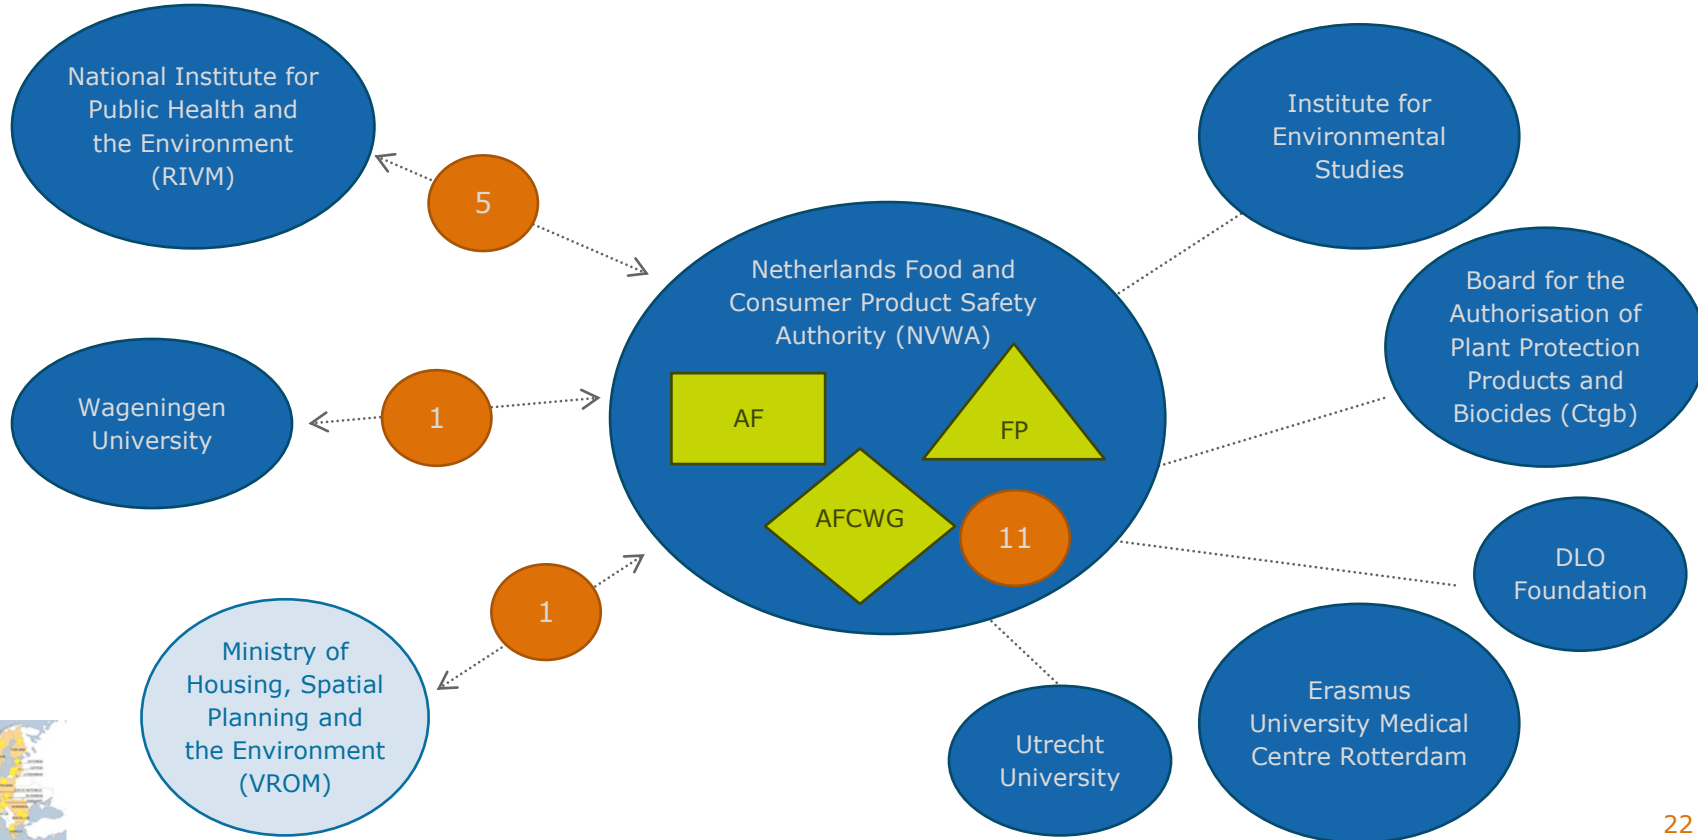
National Institute for Public Health and the Environment (RIVM)

5

Wageningen University

1

Ministry of Housing, Spatial Planning and the Environment (VROM)

1

Netherlands Food and Consumer Product Safety Authority (NVWA)

AF

FP

AFCWG

11

Institute for Environmental Studies

Board for the Authorisation of Plant Protection Products and Biocides (Ctgb)

DLO Foundation

Utrecht University

Erasmus University Medical Centre Rotterdam

22